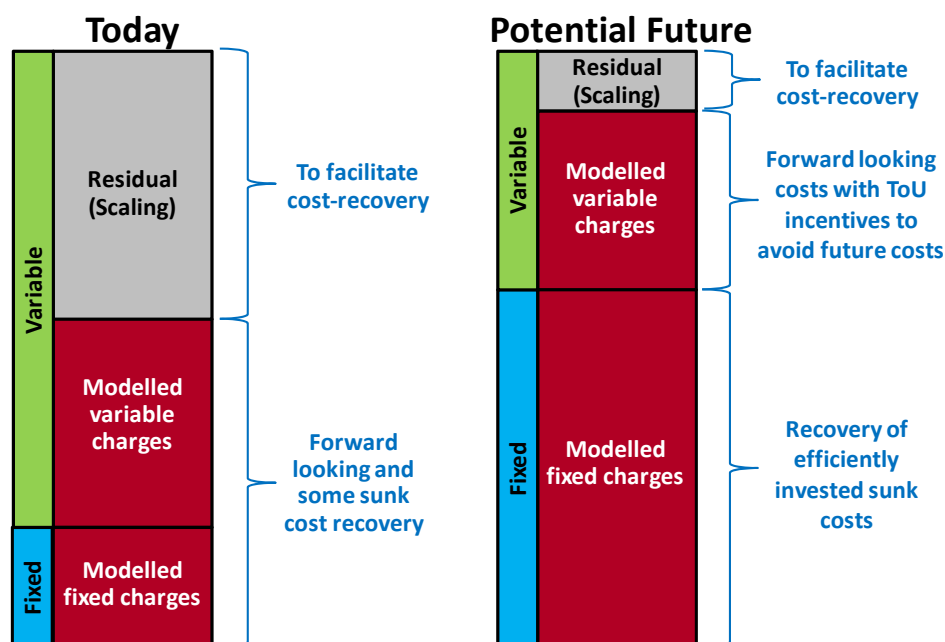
Today

Variable

Fixed

Residual (Scaling)

Modelled variable charges

Modelled fixed charges

To facilitate cost-recovery

Forward looking and some sunk cost recovery

Potential Future

Variable

Fixed

Residual (Scaling)

Modelled variable charges

Modelled fixed charges

To facilitate cost-recovery

Forward looking costs with ToU incentives to avoid future costs

Recovery of efficiently invested sunk costs